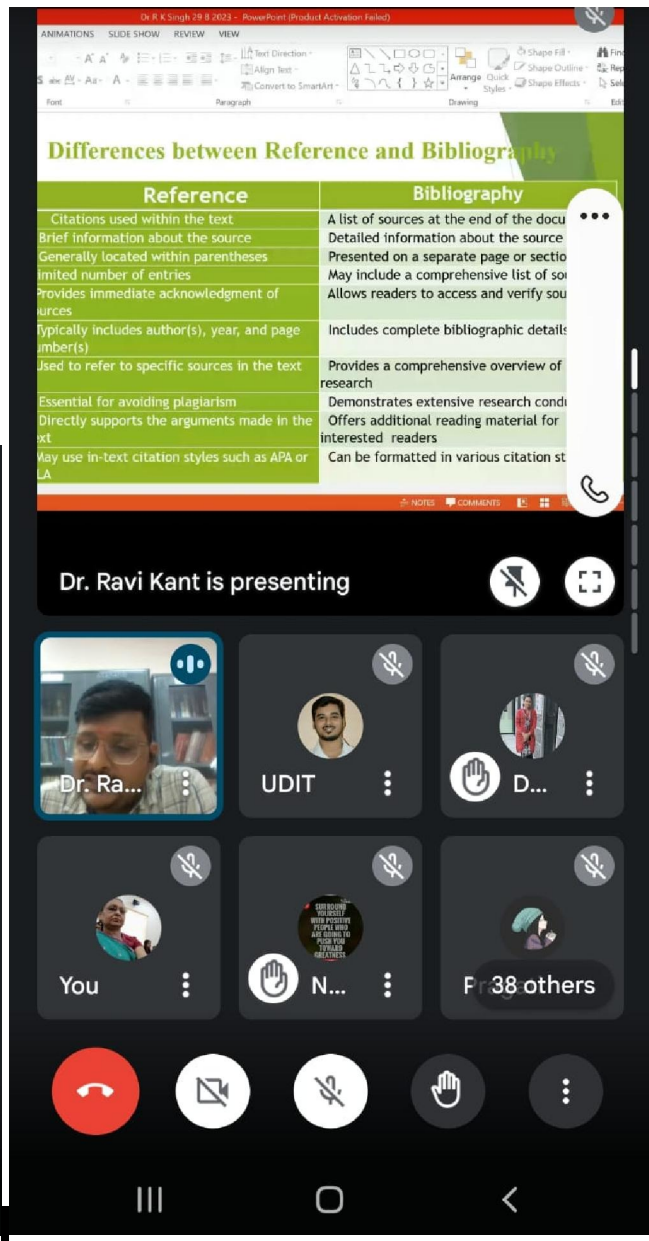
Dr R K Singh 29 8 2023 - PowerPoint (Product Activation Failed)

ANIMATIONS SLIDE SHOW REVIEW VIEW

Text Direction
Align Text
Convert to SmartArt
Arrange
Quick Styles
Shape Fill
Shape Outline
Shape Effects
Fin
Rep
Sele
Font
Paragraph
Drawing
Edi

Differences between Reference and Bibliography

| Reference | Bibliography |
|---|---|
| Citations used within the text | A list of sources at the end of the docu |
| Brief information about the source | Detailed information about the source |
| Generally located within parentheses | Presented on a separate page or sectio |
| imited number of entries | May include a comprehensive list of so |
| Provides immediate acknowledgment of urces | Allows readers to access and verify sou |
| Typically includes author(s), year, and page umber(s) | Includes complete bibliographic details |
| Used to refer to specific sources in the text | Provides a comprehensive overview of research |
| Essential for avoiding plagiarism | Demonstrates extensive research condu |
| Directly supports the arguments made in the xt | Offers additional reading material for interested readers |
| May use in-text citation styles such as APA or LA | Can be formatted in various citation st |

NOTES COMMENTS

Dr. Ravi Kant is presenting

Dr. Ra...
UDIT
D...
You
N...
Pr
38 others